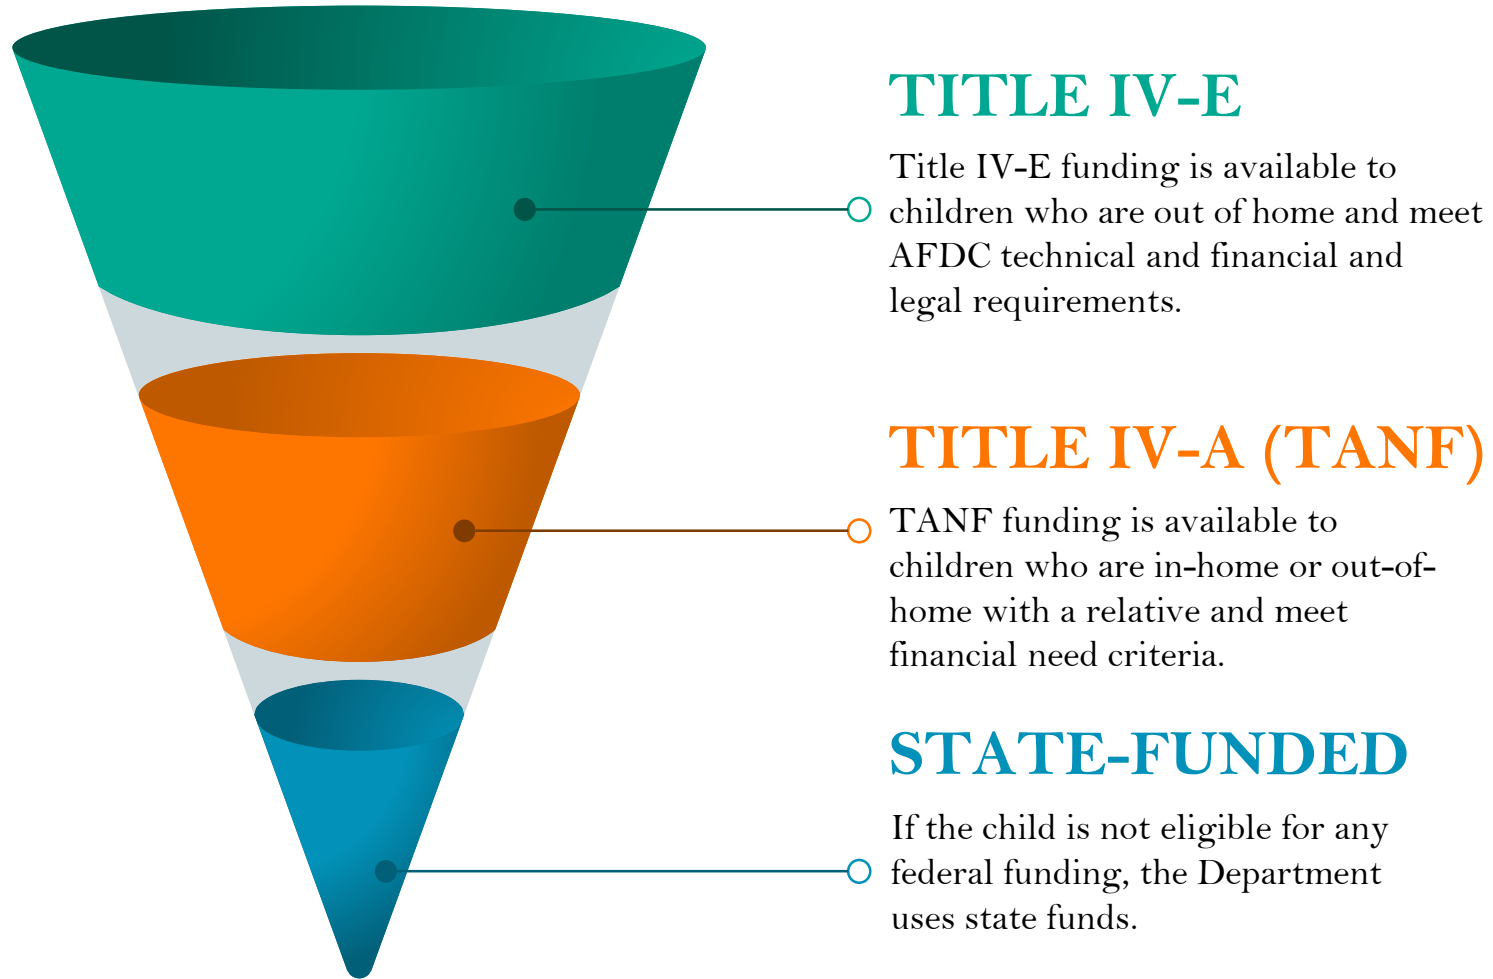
TITLE IV-E

Title IV-E funding is available to children who are out of home and meet AFDC technical and financial and legal requirements.

TITLE IV-A (TANF)

TANF funding is available to children who are in-home or out-of-home with a relative and meet financial need criteria.

STATE-FUNDED

If the child is not eligible for any federal funding, the Department uses state funds.